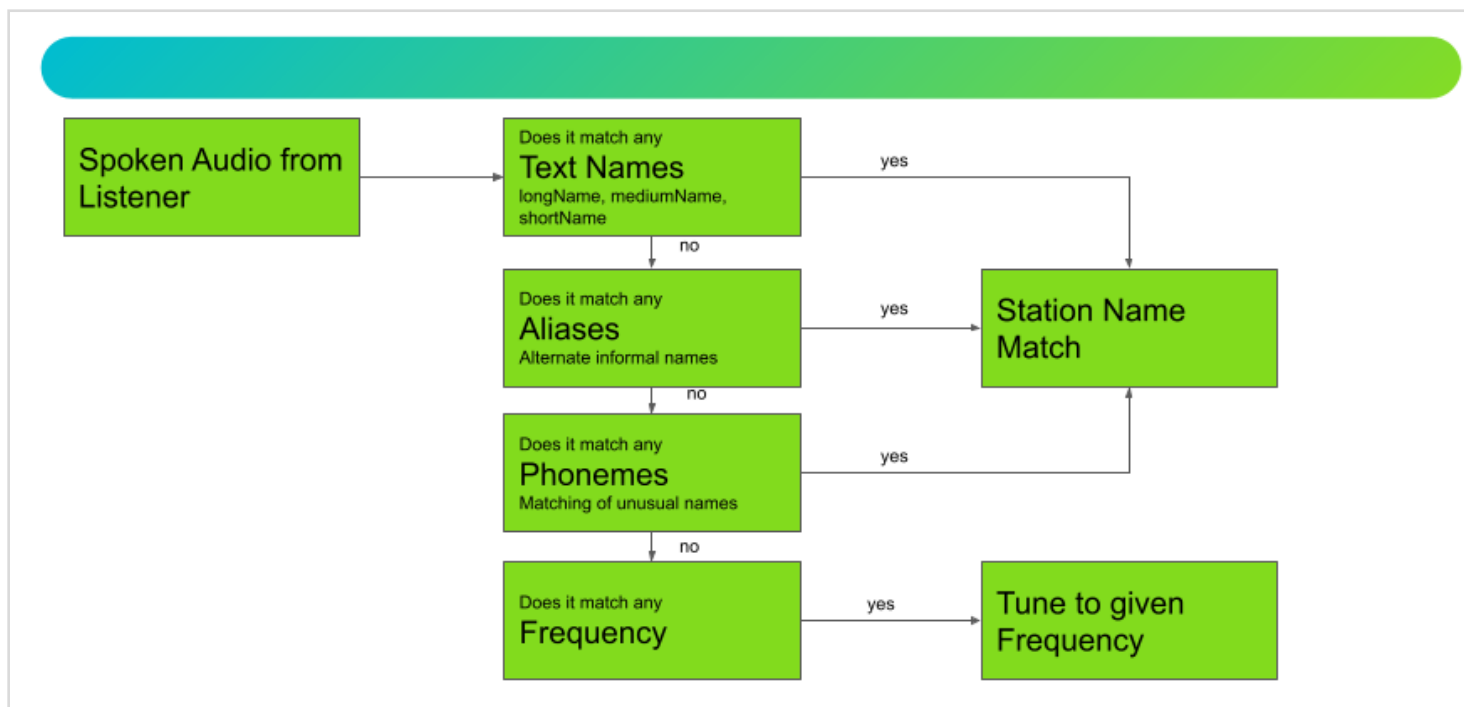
Spoken Audio from Listener

Does it match any
Text Names
longName, mediumName, shortName

yes

no

Does it match any
Aliases
Alternate informal names

yes

Station Name Match

no

Does it match any
Phonemes
Matching of unusual names

yes

no

Does it match any
Frequency

yes

Tune to given Frequency